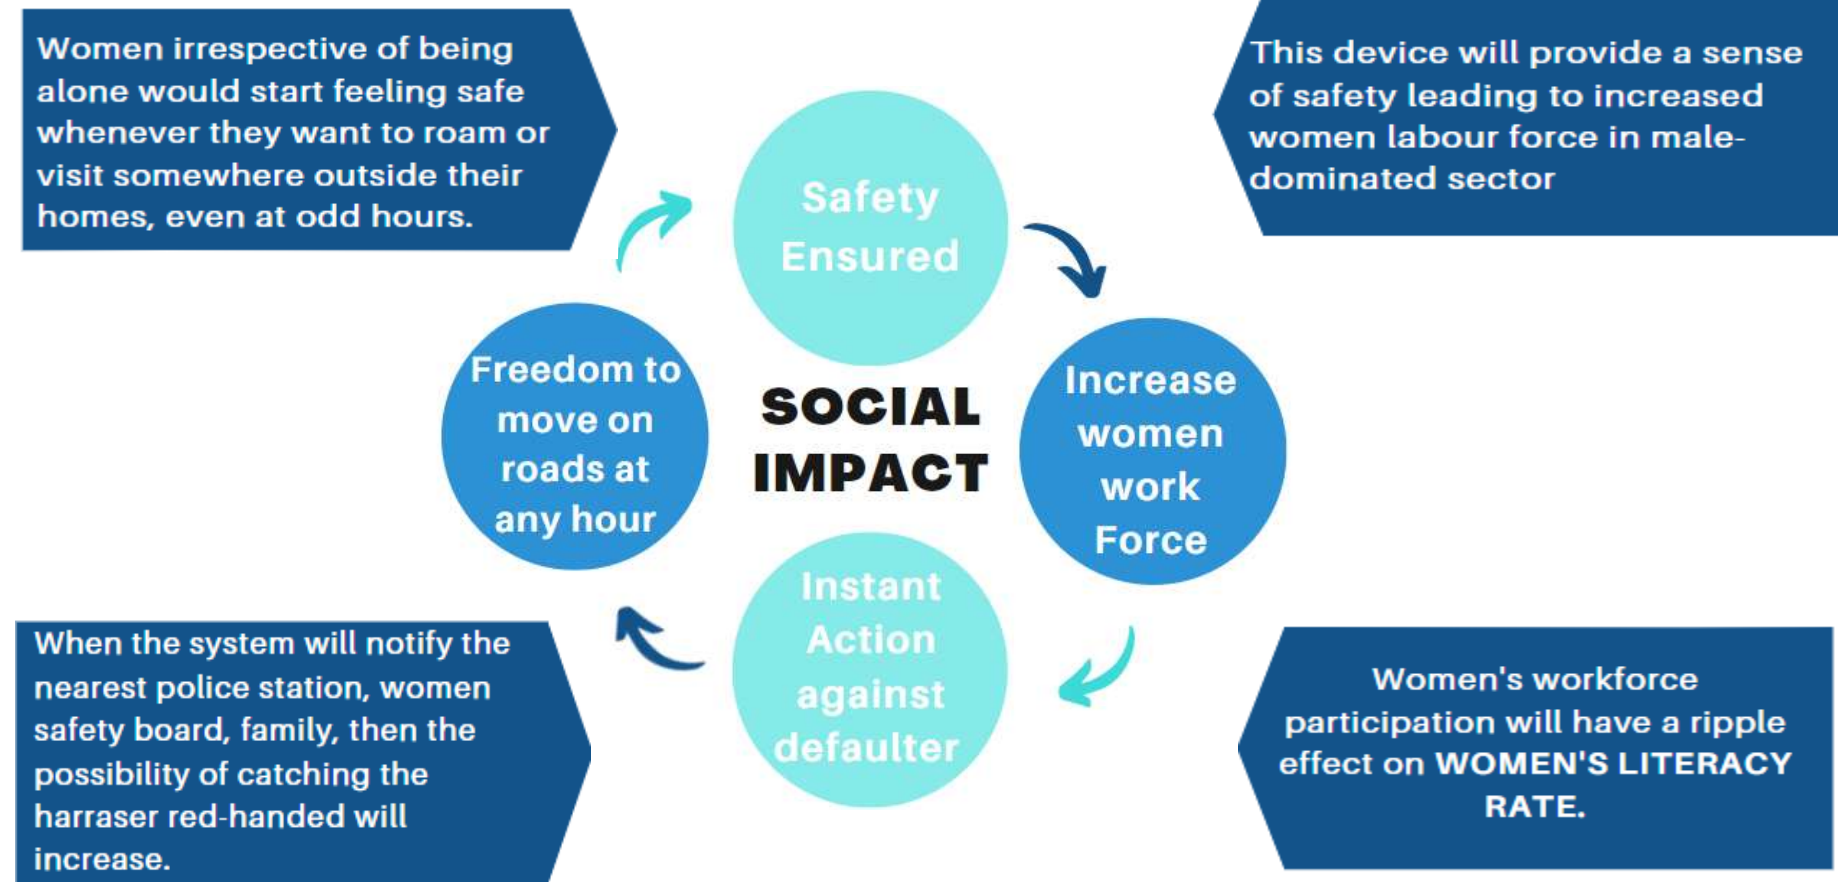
Women irrespective of being alone would start feeling safe whenever they want to roam or visit somewhere outside their homes, even at odd hours.

This device will provide a sense of safety leading to increased women labour force in male-dominated sector

Safety Ensured

Increase women work Force

SOCIAL IMPACT

Freedom to move on roads at any hour

Instant Action against defaulter

When the system will notify the nearest police station, women safety board, family, then the possibility of catching the harraser red-handed will increase.

Women's workforce participation will have a ripple effect on WOMEN'S LITERACY RATE.